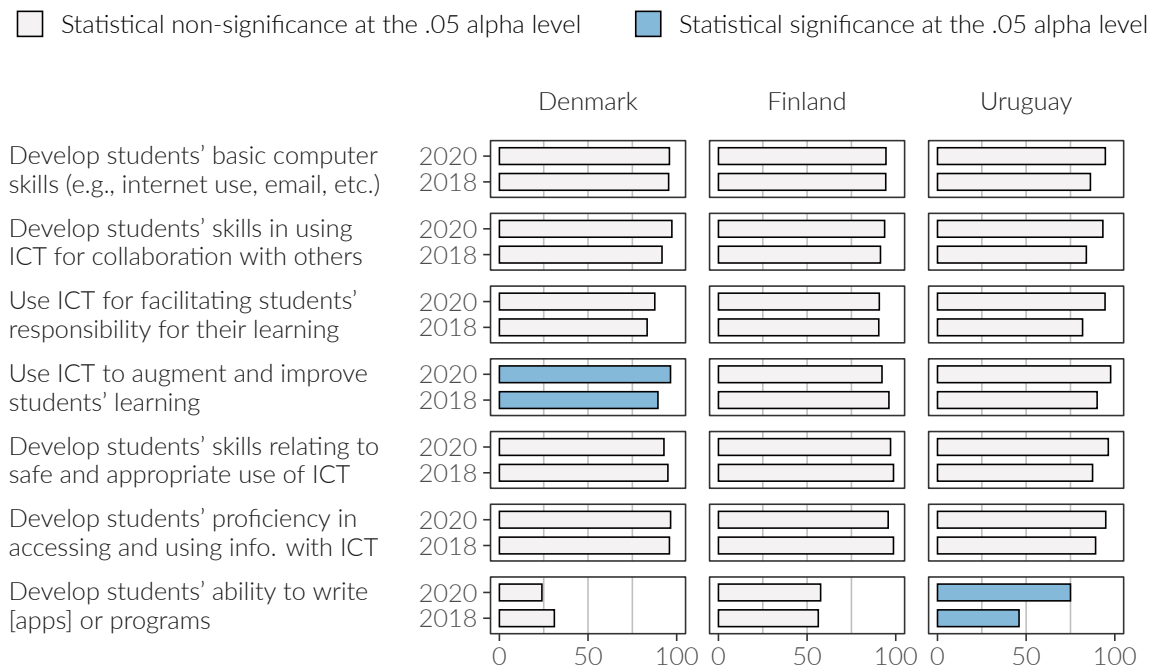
Statistical non-significance at the .05 alpha level
Statistical significance at the .05 alpha level

Denmark
Finland
Uruguay

Develop students' basic computer skills (e.g., internet use, email, etc.)
2020
2018

Develop students' skills in using ICT for collaboration with others
2020
2018

Use ICT for facilitating students' responsibility for their learning
2020
2018

Use ICT to augment and improve students' learning
2020
2018

Develop students' skills relating to safe and appropriate use of ICT
2020
2018

Develop students' proficiency in accessing and using info. with ICT
2020
2018

Develop students' ability to write [apps] or programs
2020
2018

0 50 100
0 50 100
0 50 100